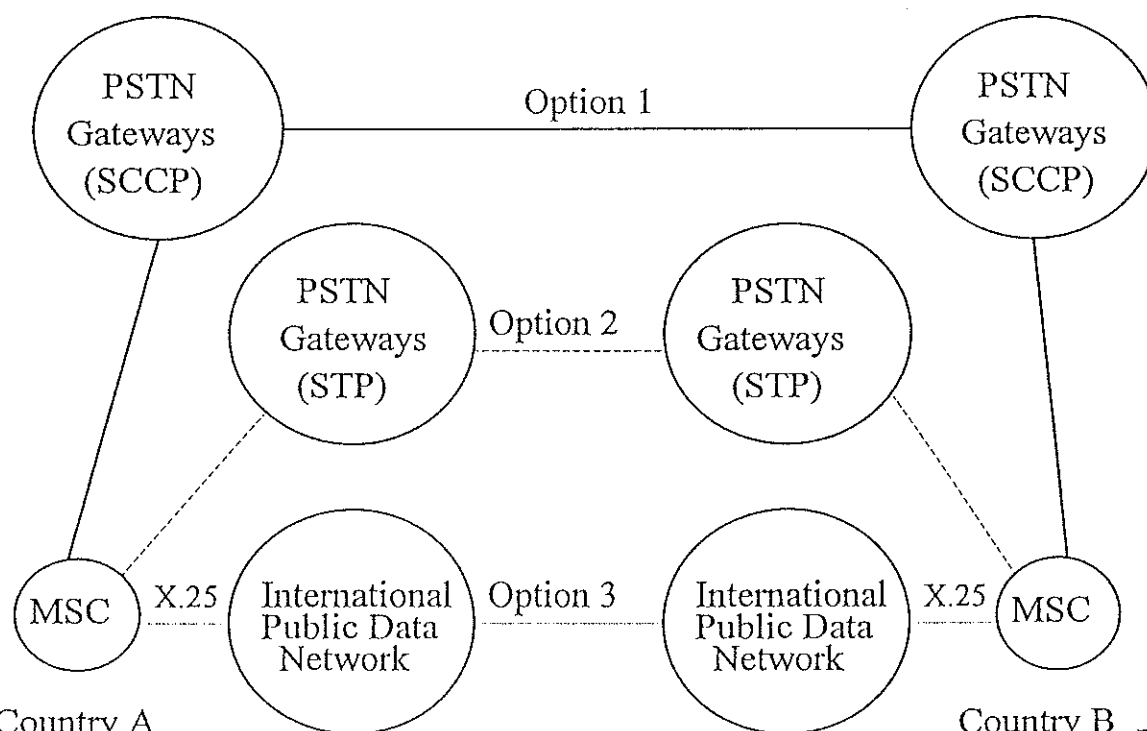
PSTN Gateways (SCCP)

Option 1

PSTN Gateways (SCCP)

PSTN Gateways (STP)

Option 2

PSTN Gateways (STP)

MSC

X.25

International Public Data Network

Option 3

International Public Data Network

X.25

MSC

Country A

Country B